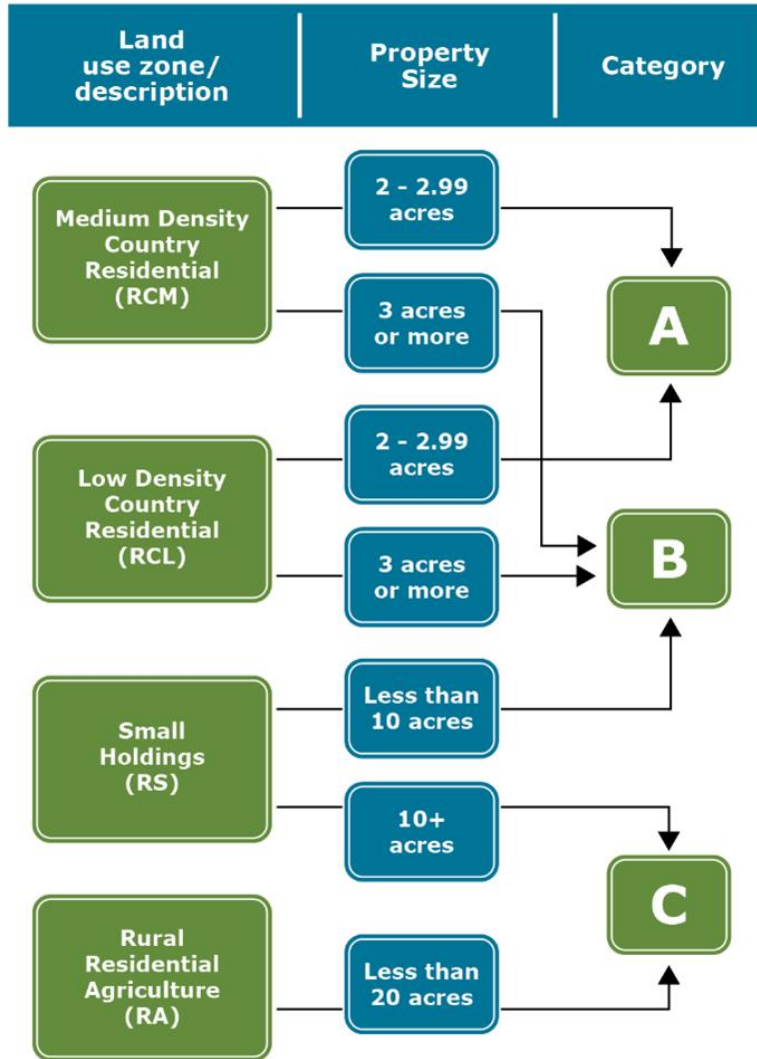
Land use zone/ description

Property Size

Category

Medium Density Country Residential (RCM)

2 - 2.99 acres

3 acres or more

A

Low Density Country Residential (RCL)

2 - 2.99 acres

3 acres or more

B

Small Holdings (RS)

Less than 10 acres

10+ acres

C

Rural Residential Agriculture (RA)

Less than 20 acres